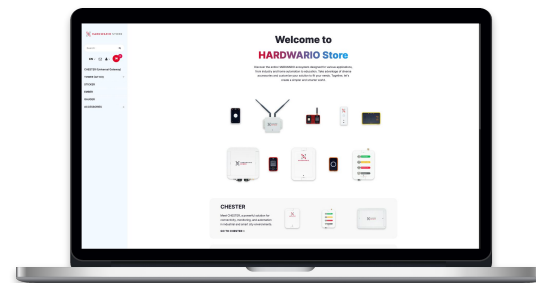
HARDWARIO STORE

Search

CHESTER Universal Gateway

CHESTER

STICKER

ZERO

GATEWAY

ACCESSORIES

Welcome to

HARDWARIO Store

Discover the entire HARDWARIO ecosystem designed for various applications, from industry and home automation to education. Take advantage of diverse accessories and customize your solution to fit your needs. Together, let's create a simpler and smarter world.

CHESTER

Meet CHESTER, a powerful solution for connectivity, monitoring, and automation in industrial and smart city environments.

GO TO CHESTER